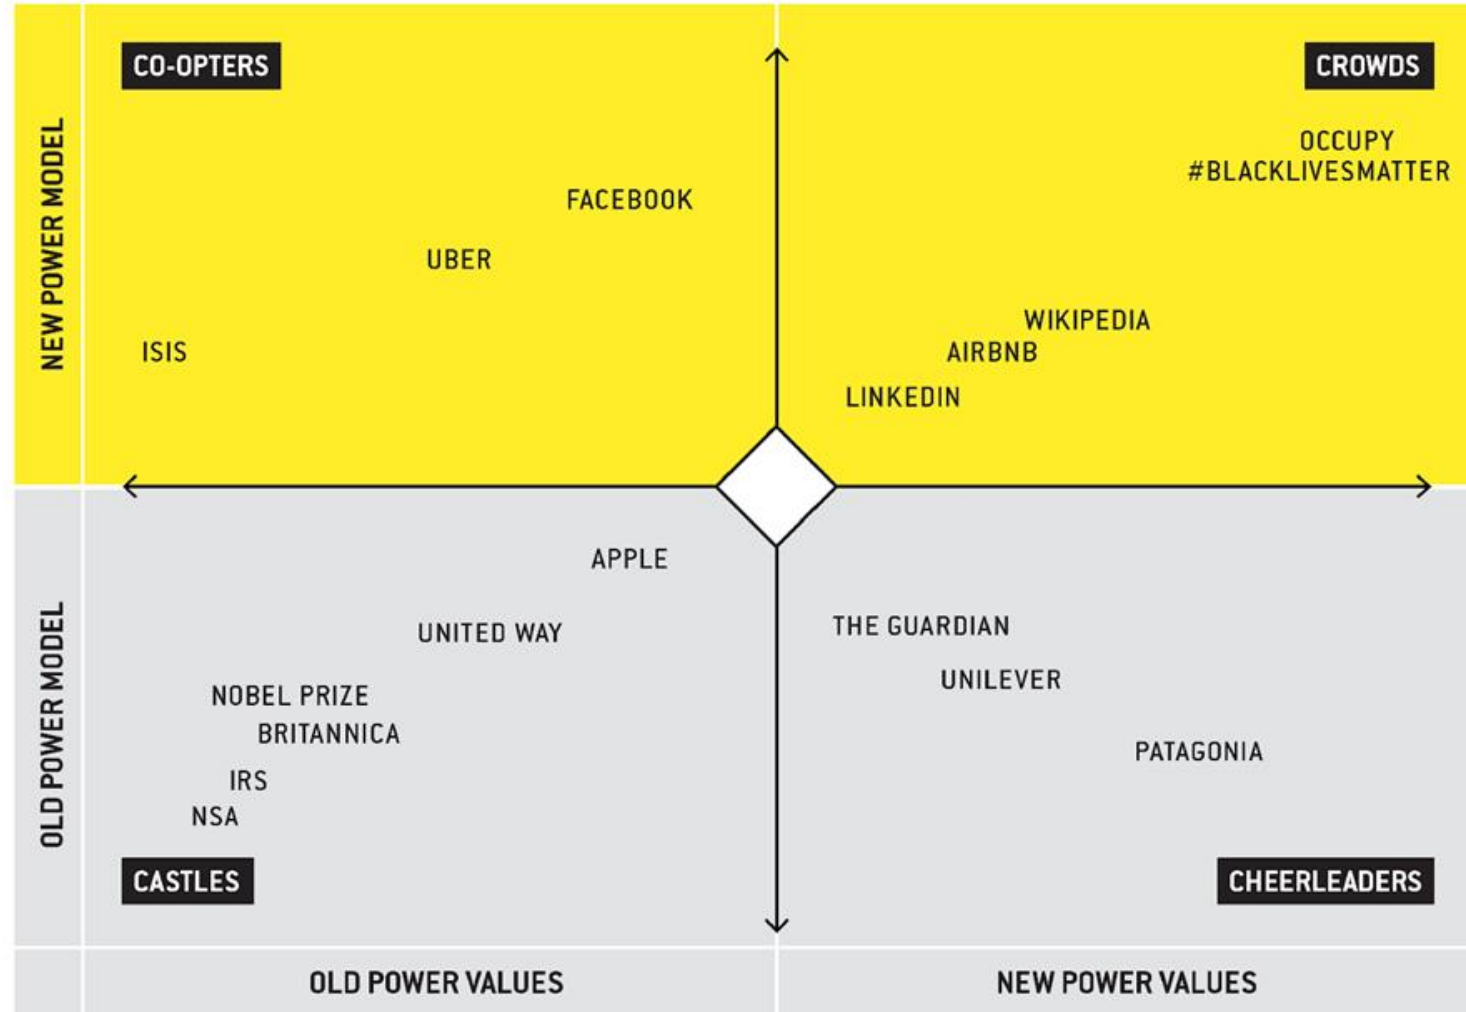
NEW POWER MODEL

CO-OPTERS

FACEBOOK

UBER

ISIS

CROWDS

OCCUPY
#BLACKLIVESMATTER

WIKIPEDIA

AIRBNB

LINKEDIN

OLD POWER MODEL

APPLE

UNITED WAY

NOBEL PRIZE

BRITANNICA

IRS

NSA

CASTLES

THE GUARDIAN

UNILEVER

PATAGONIA

CHEERLEADERS

OLD POWER VALUES

NEW POWER VALUES